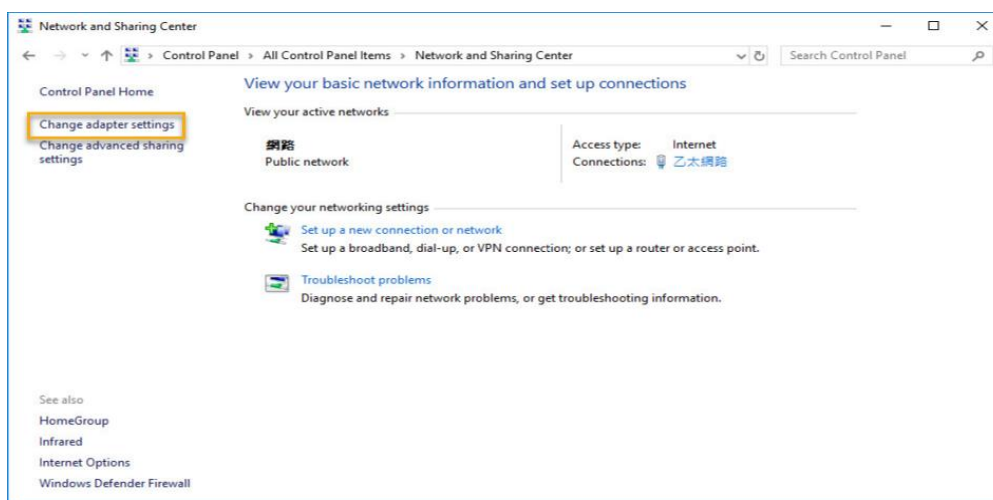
Network and Sharing Center

Control Panel > All Control Panel Items > Network and Sharing Center

Search Control Panel

Control Panel Home

Change adapter settings

Change advanced sharing settings

View your basic network information and set up connections

View your active networks

網路
Public network

Access type: Internet
Connections: 乙太網路

Change your networking settings

Set up a new connection or network
Set up a broadband, dial-up, or VPN connection; or set up a router or access point.

Troubleshoot problems
Diagnose and repair network problems, or get troubleshooting information.

See also

HomeGroup

Infrared

Internet Options

Windows Defender Firewall